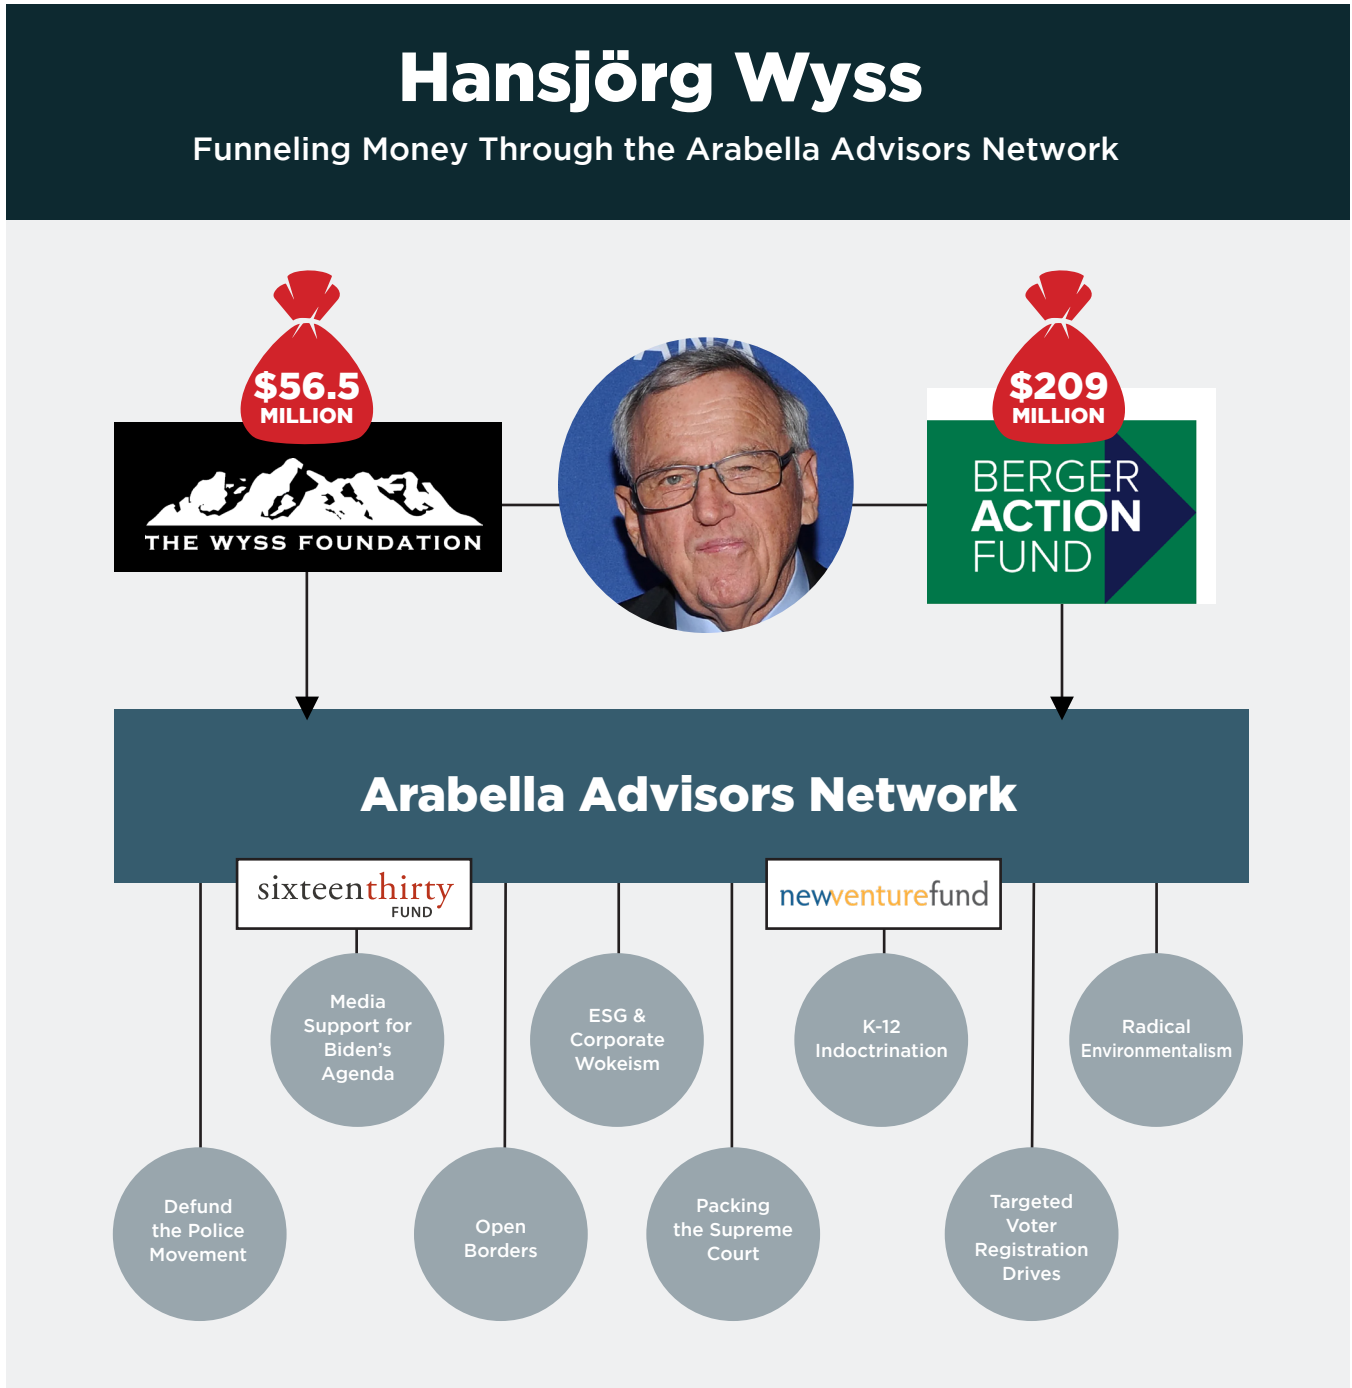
Hansjörg Wyss

Funneling Money Through the Arabella Advisors Network

$56.5 MILLION

THE WYSS FOUNDATION

$209 MILLION

BERGER ACTION FUND

Arabella Advisors Network

sixteenthirty FUND

newventurefund

Media Support for Biden's Agenda

ESG & Corporate Wokeism

K-12 Indoctrination

Radical Environmentalism

Defund the Police Movement

Open Borders

Packing the Supreme Court

Targeted Voter Registration Drives